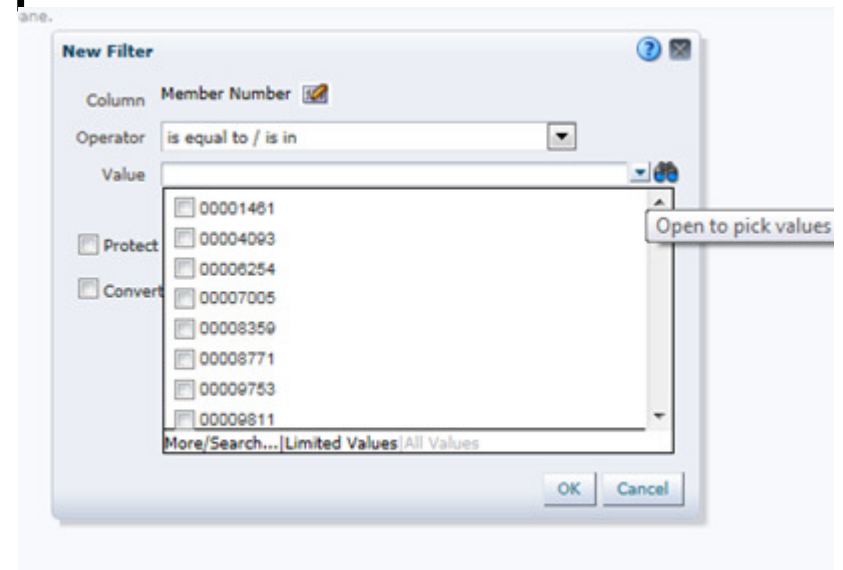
ane.

New Filter

Column Member Number

Operator is equal to / is in

Value

00001461
00004093
00006254
00007005
00008359
00008771
00009753
00009811

Open to pick values

Protect

Convert

More/Search... | Limited Values | All Values

OK Cancel